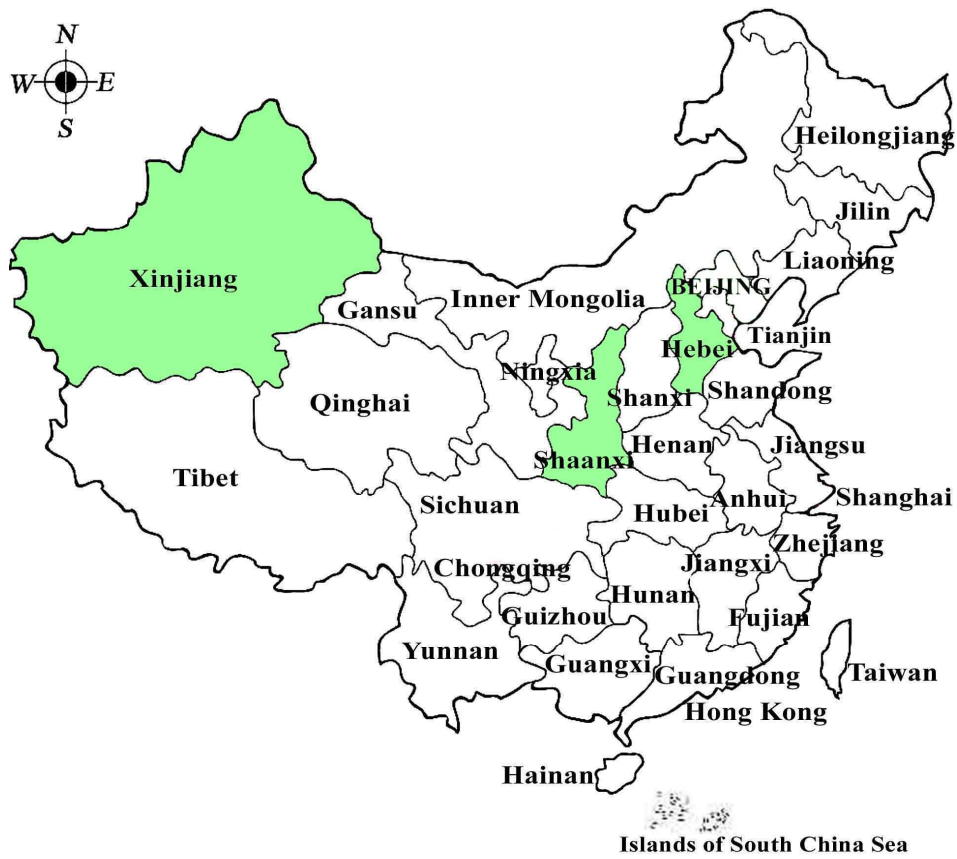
N
W
E
S

Heilongjiang
Jilin
Xinjiang
Liaoning
Gansu
Inner Mongolia
BEIJING
Tianjin
Hebei
Ningxia
Qinghai
Shanxi
Shandong
Henan
Jiangsu
Tibet
Shaanxi
Sichuan
Anhui
Shanghai
Hubei
Zhejiang
Chongqing
Jiangxi
Hunan
Guizhou
Fujian
Yunnan
Guangxi
Taiwan
Guangdong
Hong Kong
Hainan
Islands of South China Sea